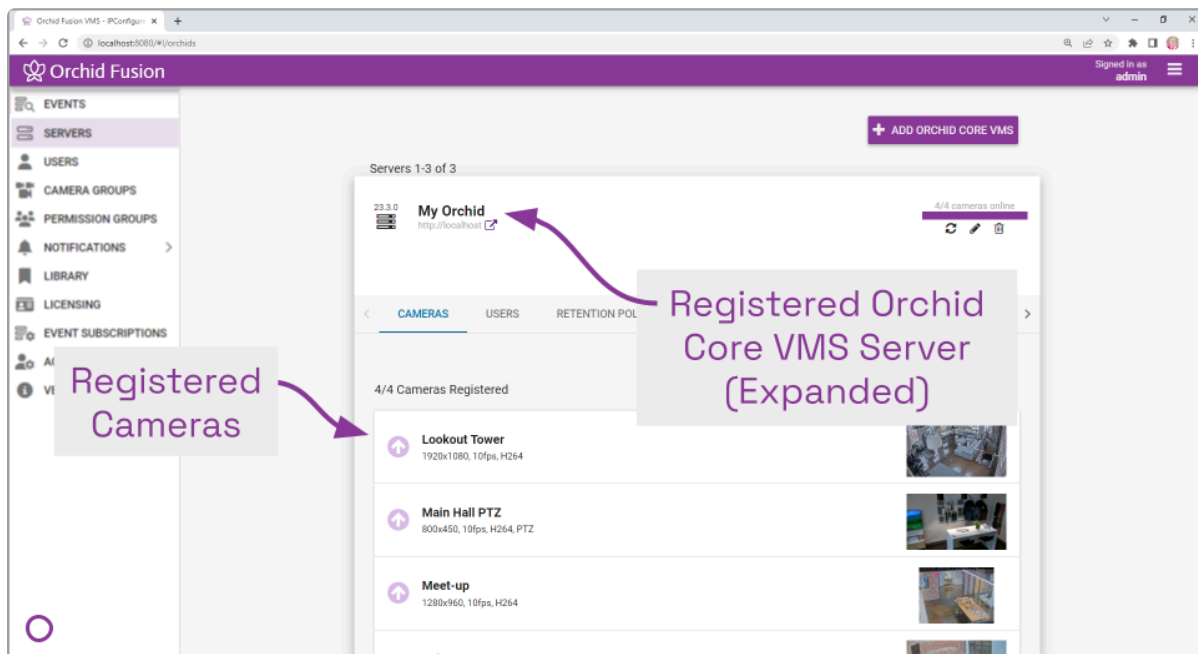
Orchid Fusion VMS - IPConfigur ×

localhost:8080/#!/orchids

Orchid Fusion

Signed in as
admin

EVENTS
SERVERS
USERS
CAMERA GROUPS
PERMISSION GROUPS
NOTIFICATIONS
LIBRARY
LICENSING
EVENT SUBSCRIPTIONS
AC
VI

ADD ORCHID CORE VMS

Servers 1-3 of 3

23.3.0

My Orchid
http://localhost

4/4 cameras online

Registered Orchid Core VMS Server (Expanded)

CAMERAS
USERS
RETENTION POL

Registered Cameras

4/4 Cameras Registered

Lookout Tower
1920x1080, 10fps, H264

Main Hall PTZ
800x450, 10fps, H264, PTZ

Meet-up
1280x960, 10fps, H264